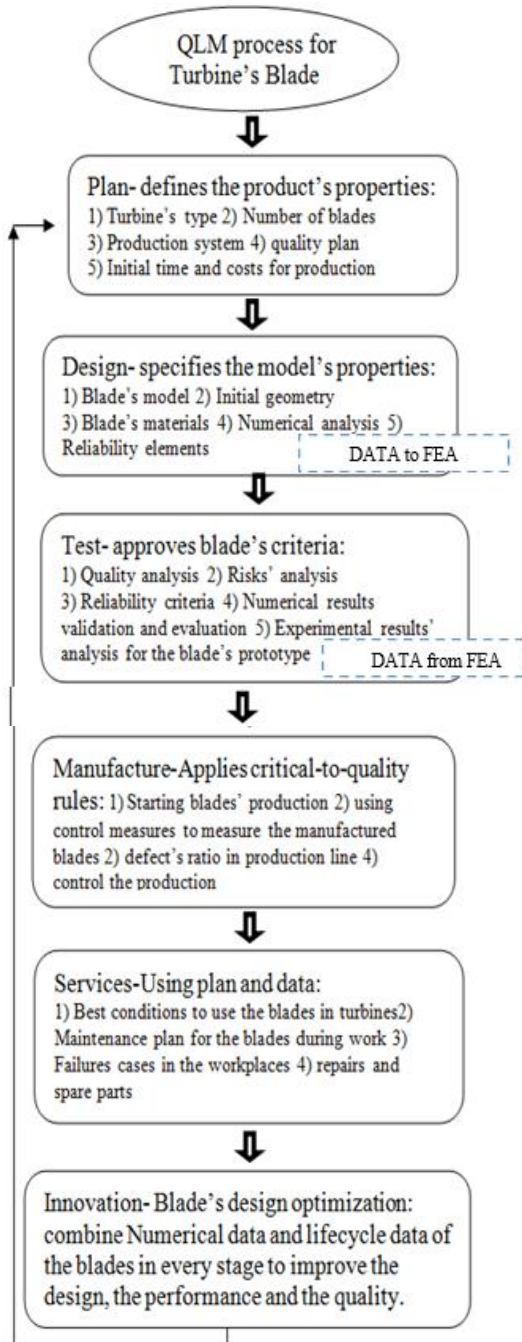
QLM process for Turbine's Blade

Plan- defines the product's properties:
1) Turbine's type 2) Number of blades
3) Production system 4) quality plan
5) Initial time and costs for production

Design- specifies the model's properties:
1) Blade's model 2) Initial geometry
3) Blade's materials 4) Numerical analysis 5) Reliability elements

DATA to FEA

Test- approves blade's criteria:
1) Quality analysis 2) Risks' analysis
3) Reliability criteria 4) Numerical results validation and evaluation 5) Experimental results' analysis for the blade's prototype

DATA from FEA

Manufacture-Applies critical-to-quality rules: 1) Starting blades' production 2) using control measures to measure the manufactured blades 2) defect's ratio in production line 4) control the production

Services-Using plan and data:
1) Best conditions to use the blades in turbines2) Maintenance plan for the blades during work 3) Failures cases in the workplaces 4) repairs and spare parts

Innovation- Blade's design optimization: combine Numerical data and lifecycle data of the blades in every stage to improve the design, the performance and the quality.